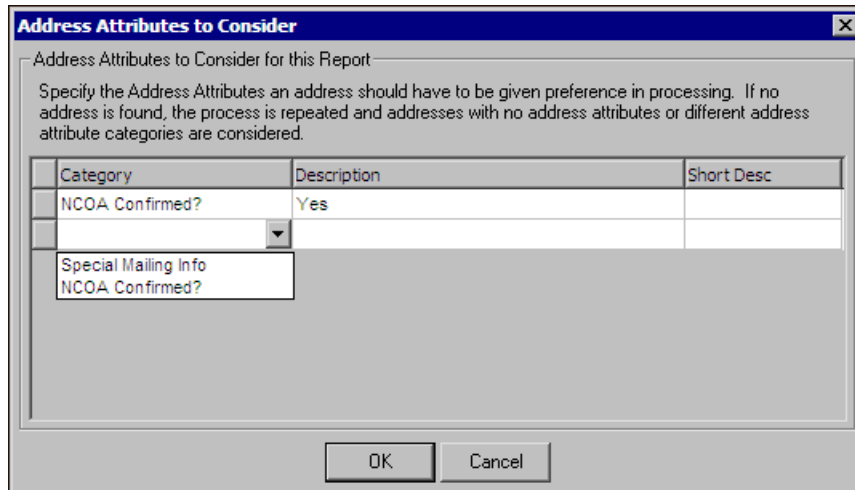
Address Attributes to Consider

Address Attributes to Consider for this Report

Specify the Address Attributes an address should have to be given preference in processing. If no address is found, the process is repeated and addresses with no address attributes or different address attribute categories are considered.

| Category | Description | Short Desc |
|---|---|---|
| NCOA Confirmed? | Yes | |
| | | |

Special Mailing Info
NCOA Confirmed?

OK
Cancel